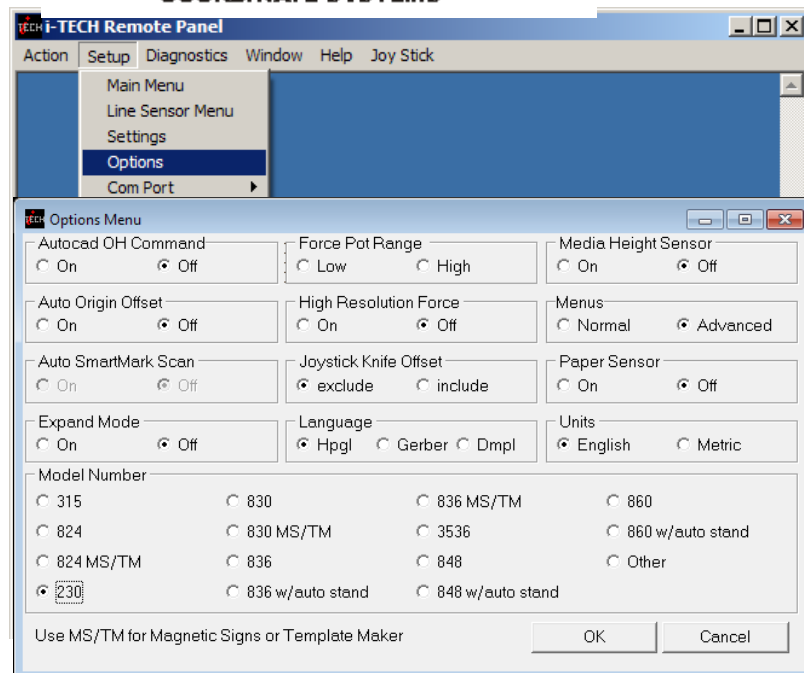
TECH i-TECH Remote Panel

Action Setup Diagnostics Window Help Joy Stick

Main Menu
Line Sensor Menu
Settings
Options
Com Port

TECH Options Menu

Autocad OH Command
On Off

Force Pot Range
Low High

Media Height Sensor
On Off

Auto Origin Offset
On Off

High Resolution Force
On Off

Menus
Normal Advanced

Auto SmartMark Scan
On Off

Joystick Knife Offset
exclude include

Paper Sensor
On Off

Expand Mode
On Off

Language
Hpgl Gerber Dmpl

Units
English Metric

Model Number
315
830
836 MS/TM
860
824
830 MS/TM
3536
860 w/auto stand
824 MS/TM
836
848
Other
230
836 w/auto stand
848 w/auto stand

Use MS/TM for Magnetic Signs or Template Maker

OK

Cancel